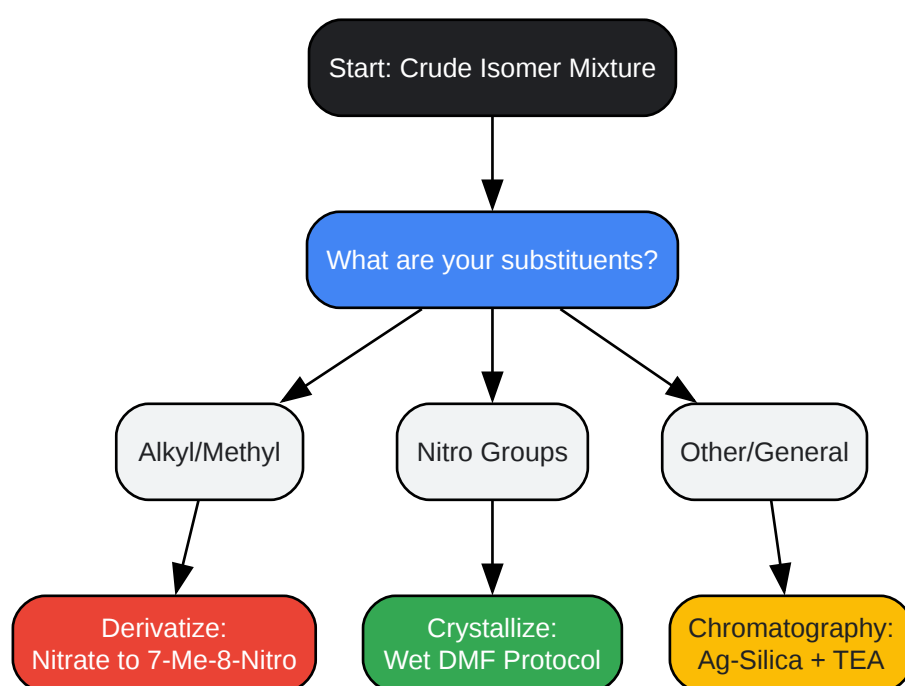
Start: Crude Isomer Mixture

What are your substituents?

Alkyl/Methyl

Nitro Groups

Other/General

Derivatize:
Nitrate to 7-Me-8-Nitro

Crystallize:
Wet DMF Protocol

Chromatography:
Ag-Silica + TEA